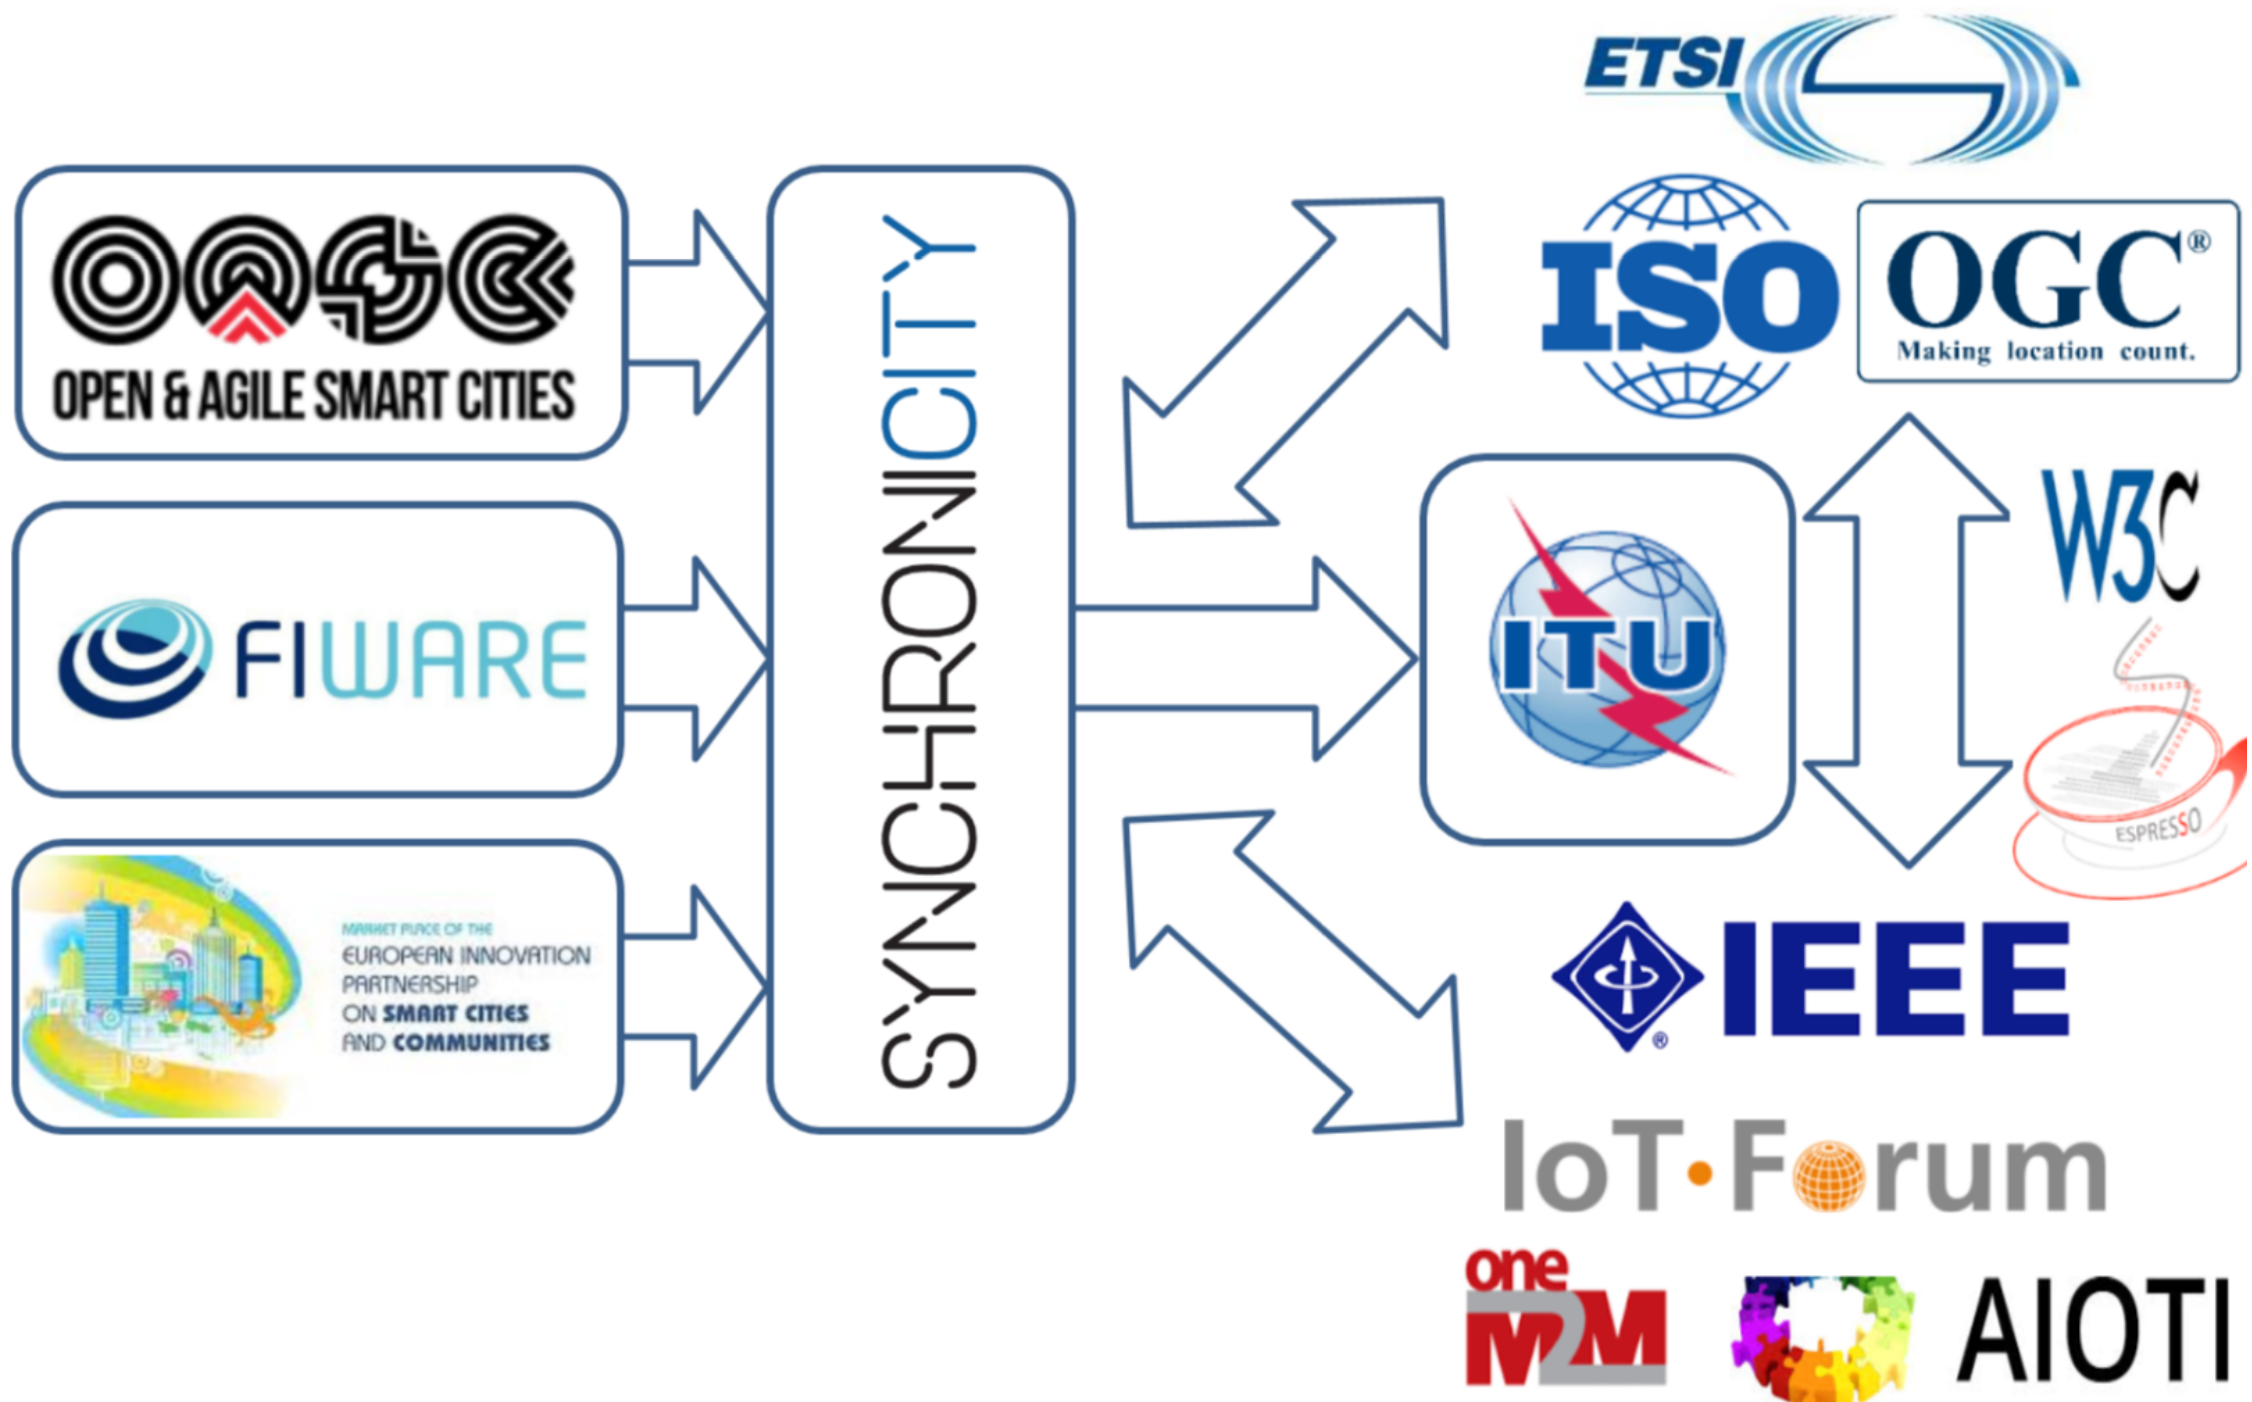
ETSI

OASC
OPEN & AGILE SMART CITIES

SYNCHRONICITY

ISO

OGC®
Making location count.

FIWARE

ITU

W3C

ESPRESSO

MARKET PLACE OF THE
EUROPEAN INNOVATION PARTNERSHIP
ON SMART CITIES
AND COMMUNITIES

IEEE

IoT·Forum

one M2M

AIOTI